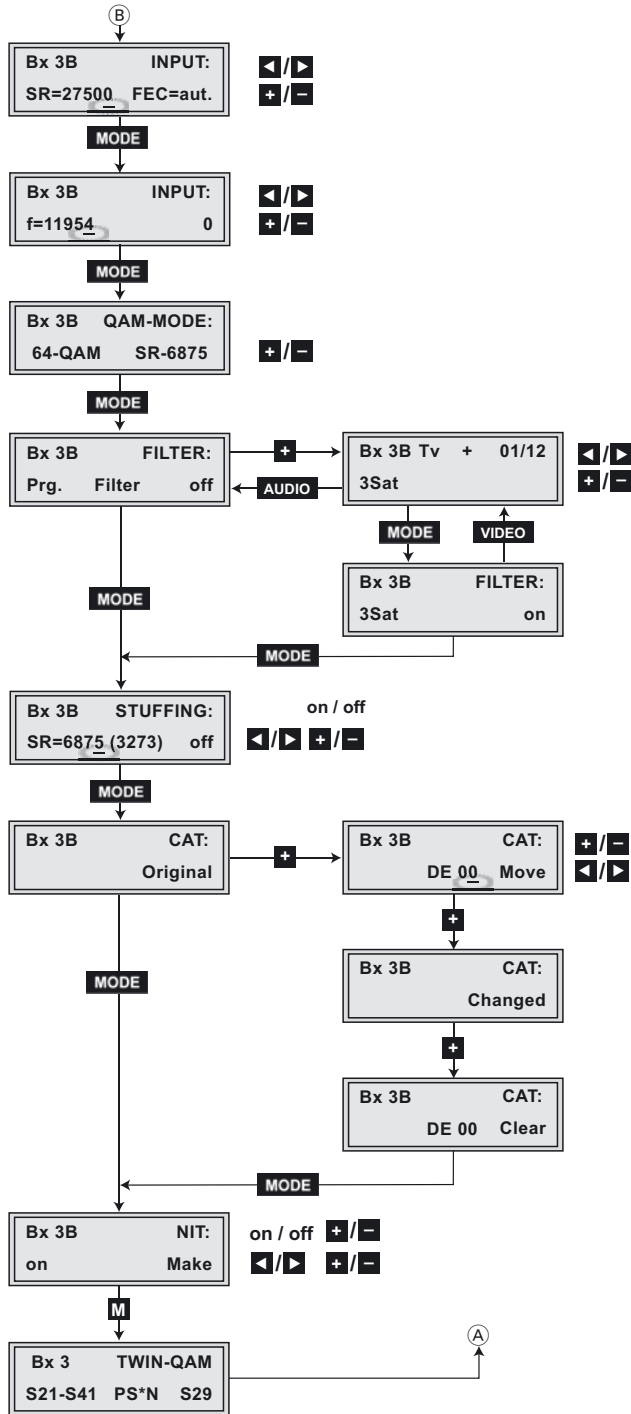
B

Bx 3B INPUT:
SR=27500 FEC=aut.

◄/► +/−

MODE

Bx 3B INPUT:
f=11954 0

◄/► +/−

MODE

Bx 3B QAM-MODE:
64-QAM SR-6875

+/−

MODE

Bx 3B FILTER:
Prg. Filter off

+

AUDIO

Bx 3B Tv + 01/12
3Sat

◄/► +/−

MODE

VIDEO

Bx 3B FILTER:
3Sat on

MODE

MODE

Bx 3B STUFFING:
SR=6875 (3273) off

on / off
◄/► +/−

MODE

Bx 3B CAT:
Original

+

Bx 3B CAT:
DE 00 Move

+/− ◄/►

+

Bx 3B CAT:
Changed

+

Bx 3B CAT:
DE 00 Clear

MODE

MODE

Bx 3B NIT:
on Make

on / off +/−
◄/► +/−

M

Bx 3 TWIN-QAM
S21-S41 PS*N S29

A